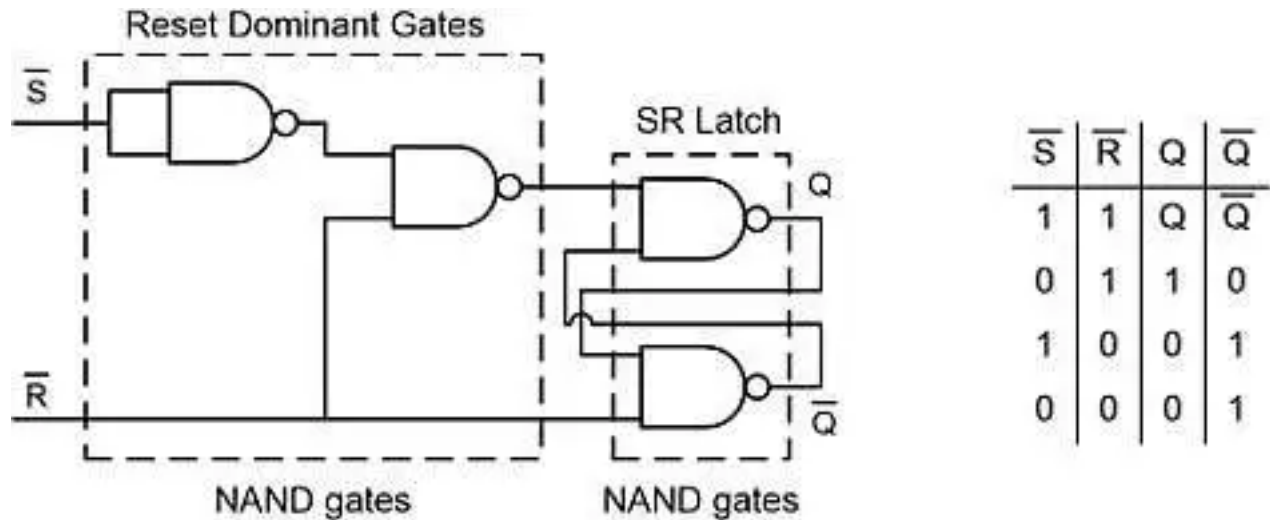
Reset Dominant Gates

$\overline{S}$

$\overline{R}$

SR Latch

Q

$\overline{Q}$

NAND gates

NAND gates

| $\overline{S}$ | $\overline{R}$ | Q | $\overline{Q}$ |
|---|---|---|---|
| 1 | 1 | Q | $\overline{Q}$ |
| 0 | 1 | 1 | 0 |
| 1 | 0 | 0 | 1 |
| 0 | 0 | 0 | 1 |